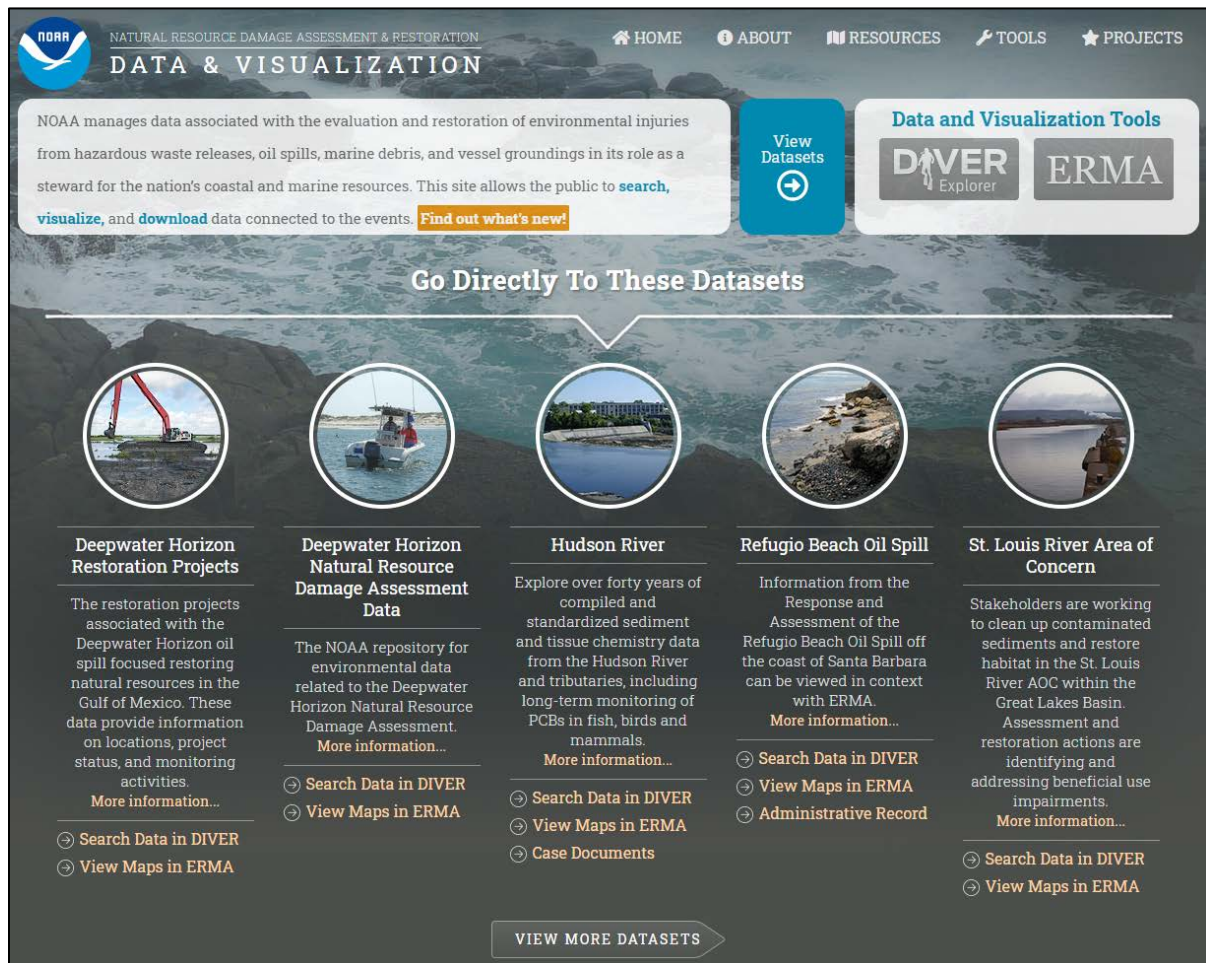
NOAA

NATURAL RESOURCE DAMAGE ASSESSMENT & RESTORATION
DATA & VISUALIZATION

HOME ABOUT RESOURCES TOOLS PROJECTS

NOAA manages data associated with the evaluation and restoration of environmental injuries from hazardous waste releases, oil spills, marine debris, and vessel groundings in its role as a steward for the nation's coastal and marine resources. This site allows the public to search, visualize, and download data connected to the events. Find out what's new!

View Datasets

Data and Visualization Tools

DIVER Explorer

ERMA

Go Directly To These Datasets

Deepwater Horizon Restoration Projects

The restoration projects associated with the Deepwater Horizon oil spill focused restoring natural resources in the Gulf of Mexico. These data provide information on locations, project status, and monitoring activities.
More information...

Search Data in DIVER
View Maps in ERMA

Deepwater Horizon Natural Resource Damage Assessment Data

The NOAA repository for environmental data related to the Deepwater Horizon Natural Resource Damage Assessment.
More information...

Search Data in DIVER
View Maps in ERMA

Hudson River

Explore over forty years of compiled and standardized sediment and tissue chemistry data from the Hudson River and tributaries, including long-term monitoring of PCBs in fish, birds and mammals.
More information...

Search Data in DIVER
View Maps in ERMA
Case Documents

Refugio Beach Oil Spill

Information from the Response and Assessment of the Refugio Beach Oil Spill off the coast of Santa Barbara can be viewed in context with ERMA.
More information...

Search Data in DIVER
View Maps in ERMA
Administrative Record

St. Louis River Area of Concern

Stakeholders are working to clean up contaminated sediments and restore habitat in the St. Louis River AOC within the Great Lakes Basin. Assessment and restoration actions are identifying and addressing beneficial use impairments.
More information...

Search Data in DIVER
View Maps in ERMA

VIEW MORE DATASETS